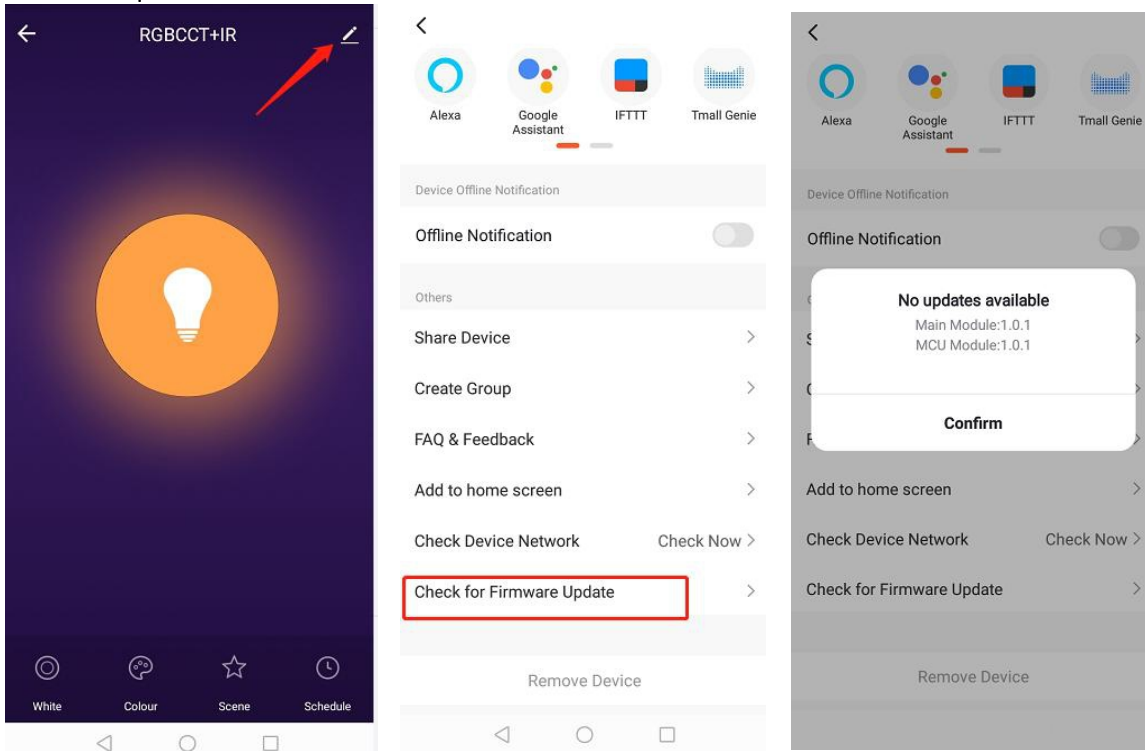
RGBCCT+IR

White Colour Scene Schedule

Alexa Google Assistant IFTTT Tmall Genie

Device Offline Notification

Offline Notification

Others

Share Device

Create Group

FAQ & Feedback

Add to home screen

Check Device Network Check Now

Check for Firmware Update

Remove Device

Alexa Google Assistant IFTTT Tmall Genie

Device Offline Notification

Offline Notification

No updates available
Main Module:1.0.1
MCU Module:1.0.1

Confirm

Add to home screen

Check Device Network Check Now

Check for Firmware Update

Remove Device